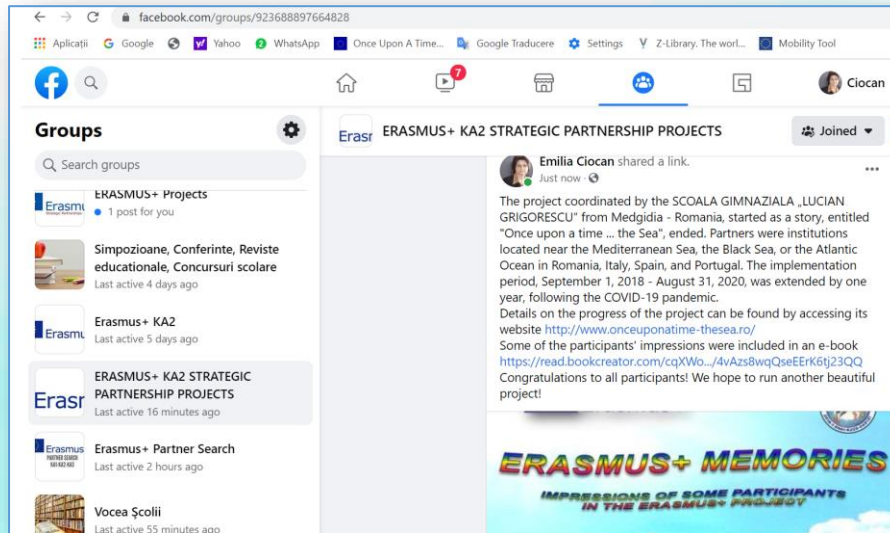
facebook.com/groups/923688897664828

Aplicații Google Yahoo WhatsApp Once Upon A Time... Google Traducere Settings Z-Library. The worl... Mobility Tool

7

Ciocan

Groups

Search groups

Erasmu ERASMUS+ Projects
• 1 post for you

Simpozioane, Conferinte, Reviste educationale, Concursuri scolare
Last active 4 days ago

Erasmu Erasmus+ KA2
Last active 5 days ago

Erasr ERASMUS+ KA2 STRATEGIC PARTNERSHIP PROJECTS
Last active 16 minutes ago

Erasmus Erasmus+ Partner Search
Last active 2 hours ago

Vocea Școlii
Last active 55 minutes ago

Erasr ERASMUS+ KA2 STRATEGIC PARTNERSHIP PROJECTS

Joined

Emilia Ciocan shared a link.
Just now

The project coordinated by the SCOALA GIMNAZIALA „LUCIAN GRIGORESCU" from Medgidia - Romania, started as a story, entitled "Once upon a time ... the Sea", ended. Partners were institutions located near the Mediterranean Sea, the Black Sea, or the Atlantic Ocean in Romania, Italy, Spain, and Portugal. The implementation period, September 1, 2018 - August 31, 2020, was extended by one year, following the COVID-19 pandemic.
Details on the progress of the project can be found by accessing its website http://www.onceuponatime-thesea.ro/
Some of the participants' impressions were included in an e-book https://read.bookcreator.com/cqXWo.../4vAzs8wqQseEErK6tj23QQ
Congratulations to all participants! We hope to run another beautiful project!

ERASMUS+ MEMORIES
IMPRESSIONS OF SOME PARTICIPANTS IN THE ERASMUS+ PROJECT